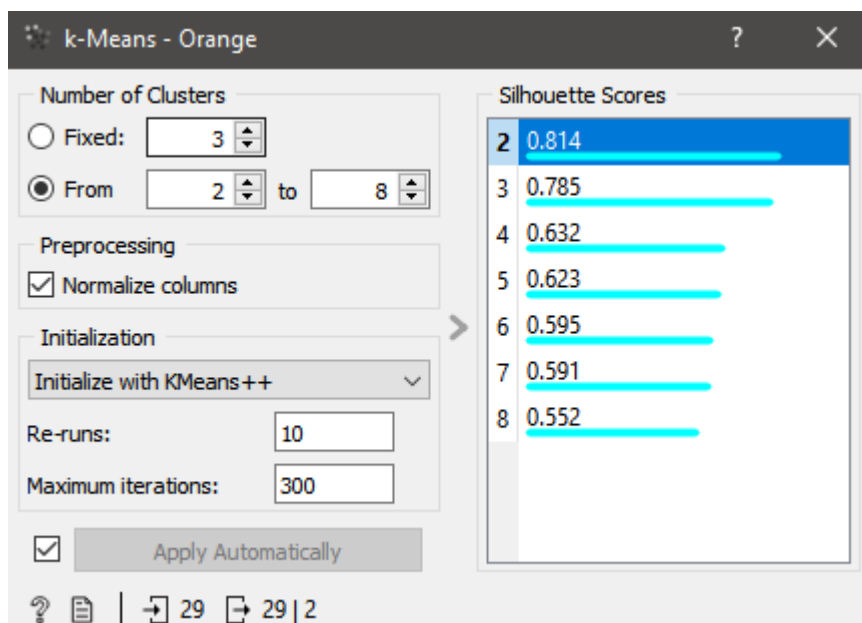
k-Means - Orange ? ×

Number of Clusters
Fixed: 3
From 2 to 8

Preprocessing
Normalize columns

Initialization
Initialize with KMeans++
Re-runs: 10
Maximum iterations: 300

Apply Automatically

Silhouette Scores
| | |
|---|---|
| 2 | 0.814 |
| 3 | 0.785 |
| 4 | 0.632 |
| 5 | 0.623 |
| 6 | 0.595 |
| 7 | 0.591 |
| 8 | 0.552 |

29 29 | 2